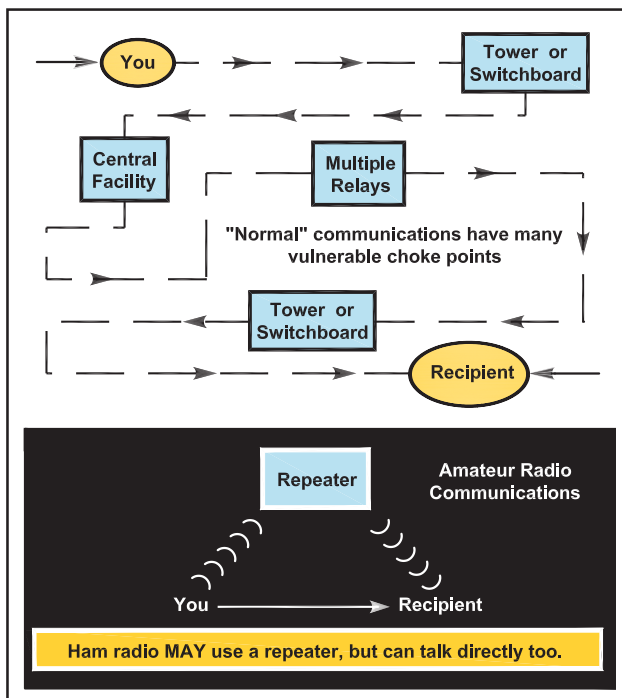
You

Tower or Switchboard

Central Facility

Multiple Relays

"Normal" communications have many vulnerable choke points

Tower or Switchboard

Recipient

Repeater

Amateur Radio Communications

You

Recipient

Ham radio MAY use a repeater, but can talk directly too.